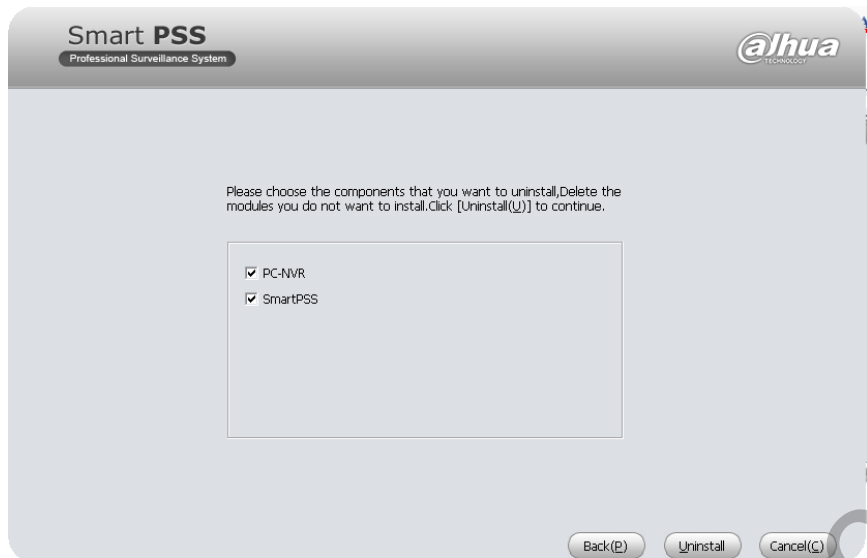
Smart PSS
Professional Surveillance System

alhua
TECHNOLOGY

Please choose the components that you want to uninstall,Delete the modules you do not want to install.Click [Uninstall(U)] to continue.

☑ PC-NVR
☑ SmartPSS

Back(P) Uninstall Cancel(C)